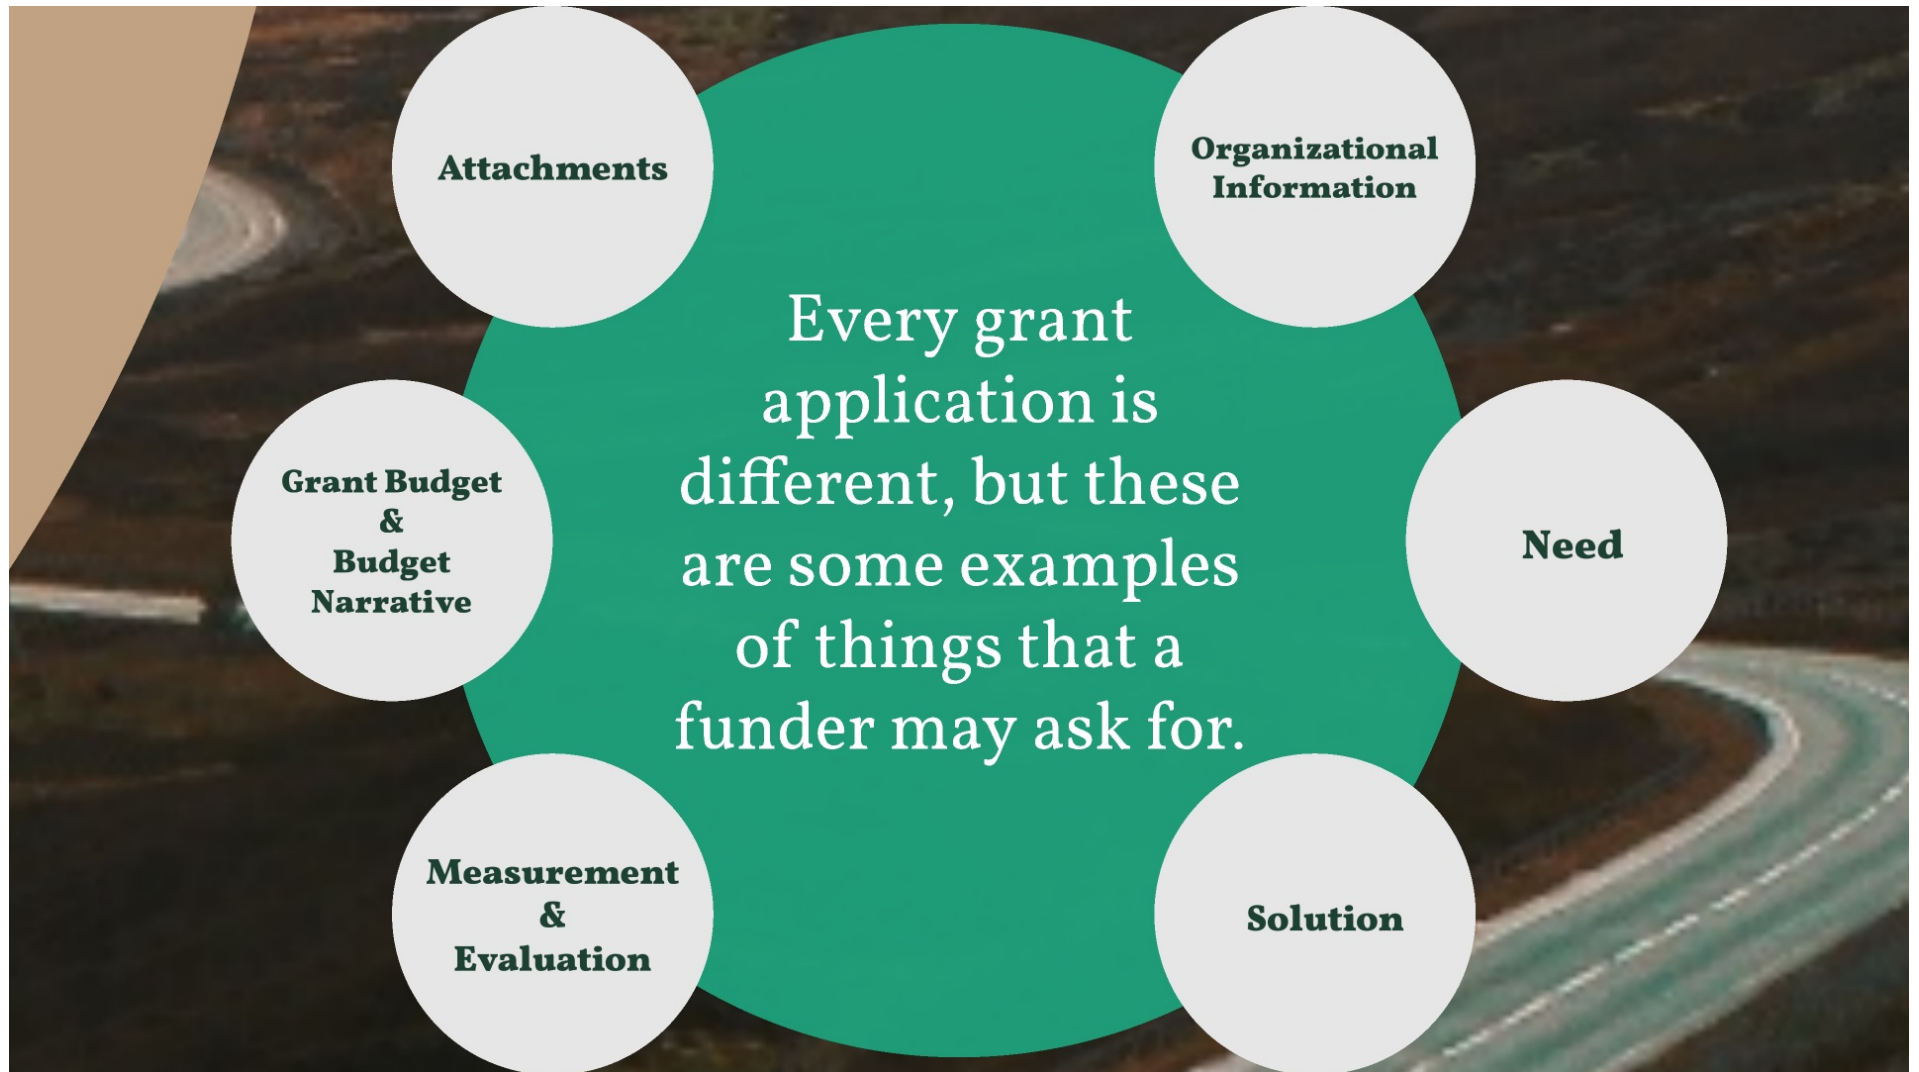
Attachments

Organizational Information

Every grant application is different, but these are some examples of things that a funder may ask for.

Grant Budget & Budget Narrative

Need

Measurement & Evaluation

Solution